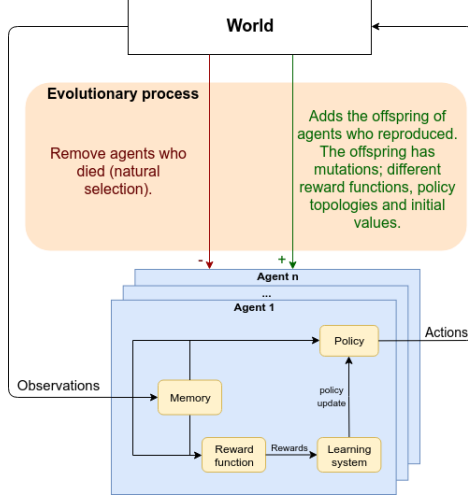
World

Evolutionary process

Remove agents who died (natural selection).

Adds the offspring of agents who reproduced. The offspring has mutations; different reward functions, policy topologies and initial values.

-

+

Agent n

...

Agent 1

Policy

Actions

Observations

Memory

policy update

Reward function

Rewards

Learning system